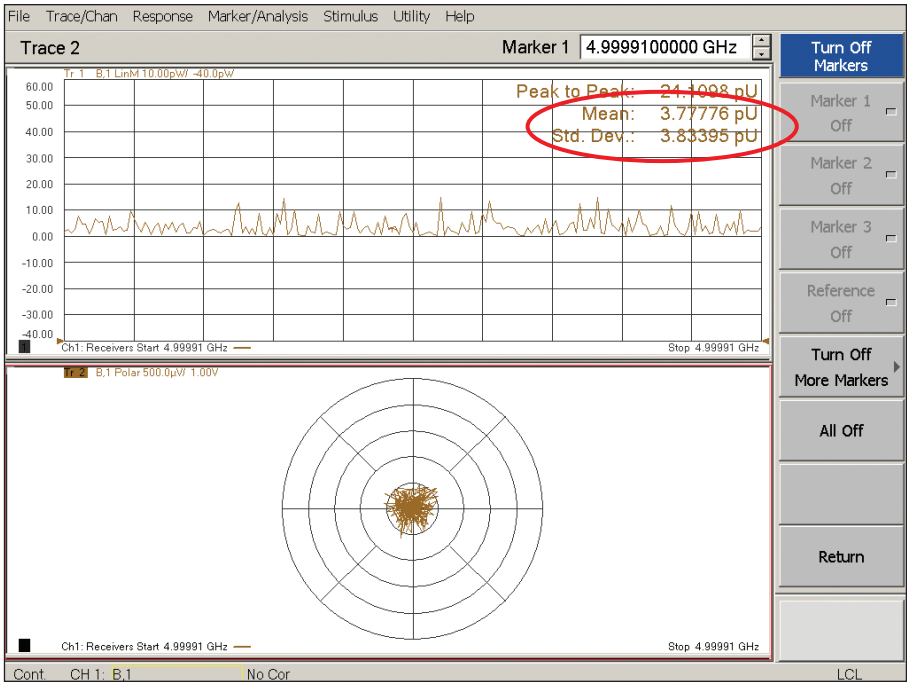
File Trace/Chan Response Marker/Analysis Stimulus Utility Help

Trace 2

Marker 1 4.9999100000 GHz

Turn Off Markers

Marker 1 Off

Marker 2 Off

Marker 3 Off

Reference Off

Turn Off More Markers

All Off

Return

Tr 1 B,1 LinM 10.00pU/ -40.0pU

Peak to Peak: 21.1098 pU
Mean: 3.77776 pU
Std. Dev.: 3.83395 pU

60.00
50.00
40.00
30.00
20.00
10.00
0.00
-10.00
-20.00
-30.00
-40.00

1 Ch1: Receivers Start 4.99991 GHz

Stop 4.99991 GHz

Tr 2 B,1 Polar 500.0µU/ 1.00U

Ch1: Receivers Start 4.99991 GHz

Stop 4.99991 GHz

Cont. CH 1: B,1 No Cor LCL